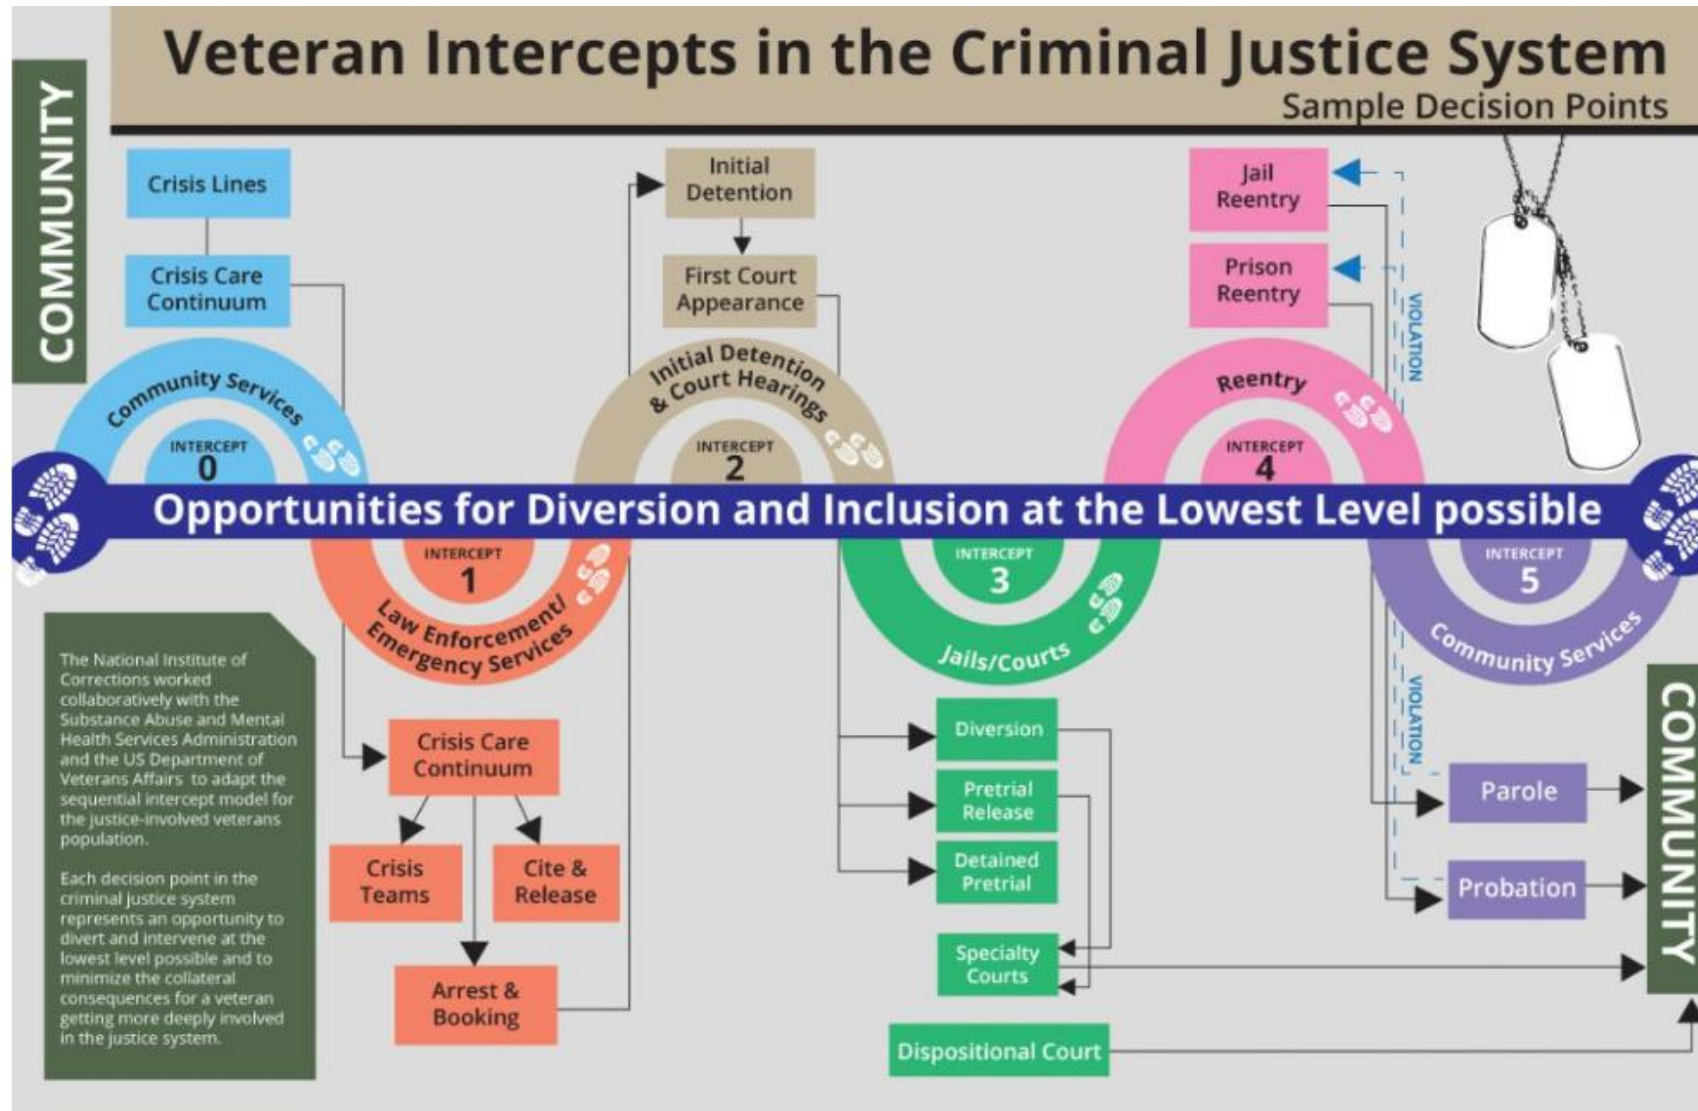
Veteran Intercepts in the Criminal Justice System
Sample Decision Points

COMMUNITY

Crisis Lines

Crisis Care Continuum

Community Services
INTERCEPT 0

Initial Detention

First Court Appearance

Initial Detention & Court Hearings
INTERCEPT 2

Jail Reentry

Prison Reentry

VIOLATION

Reentry
INTERCEPT 4

Opportunities for Diversion and Inclusion at the Lowest Level possible

INTERCEPT 1
Law Enforcement/ Emergency Services

INTERCEPT 3
Jails/Courts

INTERCEPT 5
Community Services

The National Institute of Corrections worked collaboratively with the Substance Abuse and Mental Health Services Administration and the US Department of Veterans Affairs to adapt the sequential intercept model for the justice-involved veterans population.

Each decision point in the criminal justice system represents an opportunity to divert and intervene at the lowest level possible and to minimize the collateral consequences for a veteran getting more deeply involved in the justice system.

Crisis Care Continuum

Crisis Teams

Cite & Release

Arrest & Booking

Diversion

Pretrial Release

Detained Pretrial

Specialty Courts

Dispositional Court

VIOLATION

Parole

Probation

COMMUNITY